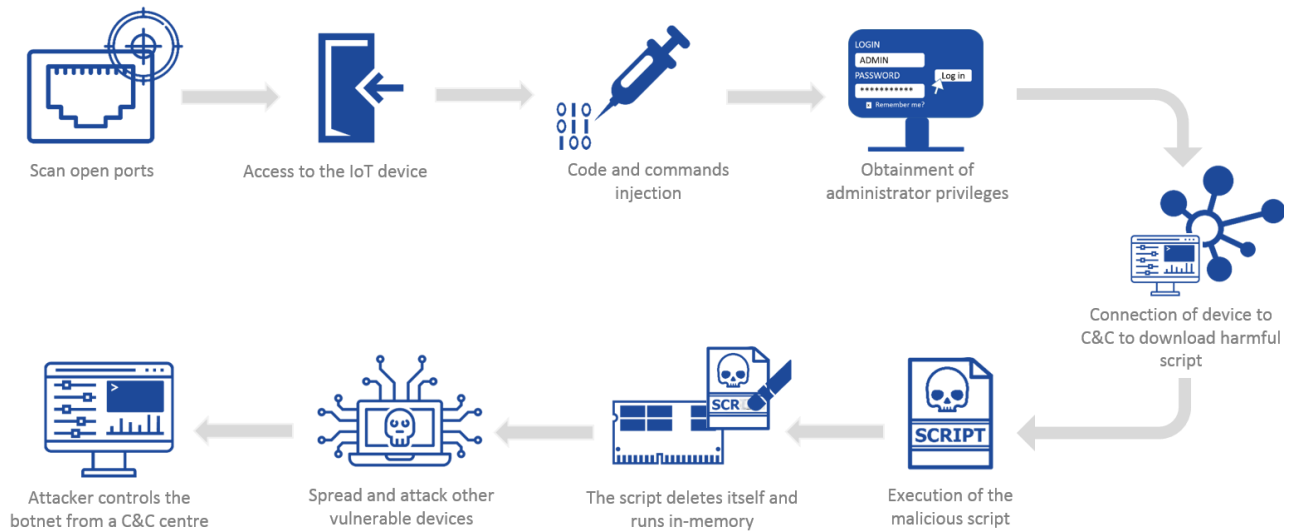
Scan open ports

Access to the IoT device

010
010
100

Code and commands injection

LOGIN
ADMIN
PASSWORD
••••••••••••
Log in
Remember me?

Obtainment of administrator privileges

>

Connection of device to C&C to download harmful script

SCRIPT

Execution of the malicious script

SCR

The script deletes itself and runs in-memory

Spread and attack other vulnerable devices

>

Attacker controls the botnet from a C&C centre